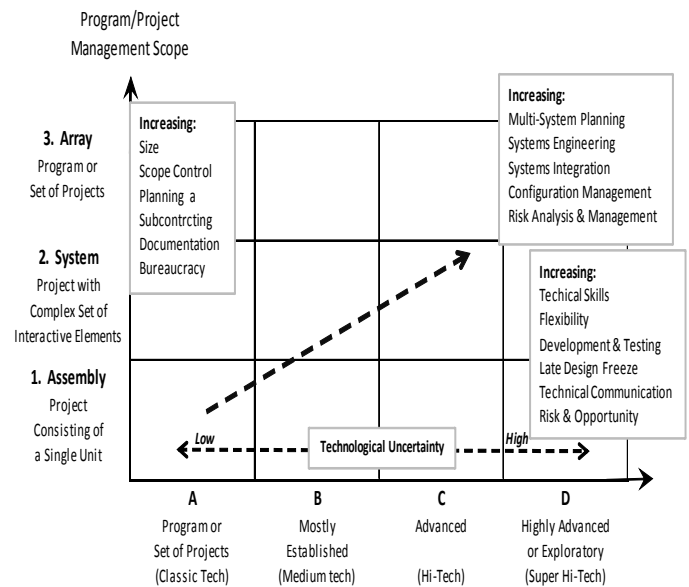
Program/Project Management Scope

3. Array
Program or Set of Projects

2. System
Project with Complex Set of Interactive Elements

1. Assembly
Project Consisting of a Single Unit

Increasing:
Size
Scope Control
Planning a
Subcontrcting
Documentation
Bureaucracy

Increasing:
Multi-System Planning
Systems Engineering
Systems Integration
Configuration Management
Risk Analysis & Management

Increasing:
Techical Skills
Flexibility
Development & Testing
Late Design Freeze
Technical Communication
Risk & Opportunity

Low
Technological Uncertainty
High

A
Program or Set of Projects (Classic Tech)

B
Mostly Established (Medium tech)

C
Advanced (Hi-Tech)

D
Highly Advanced or Exploratory (Super Hi-Tech)